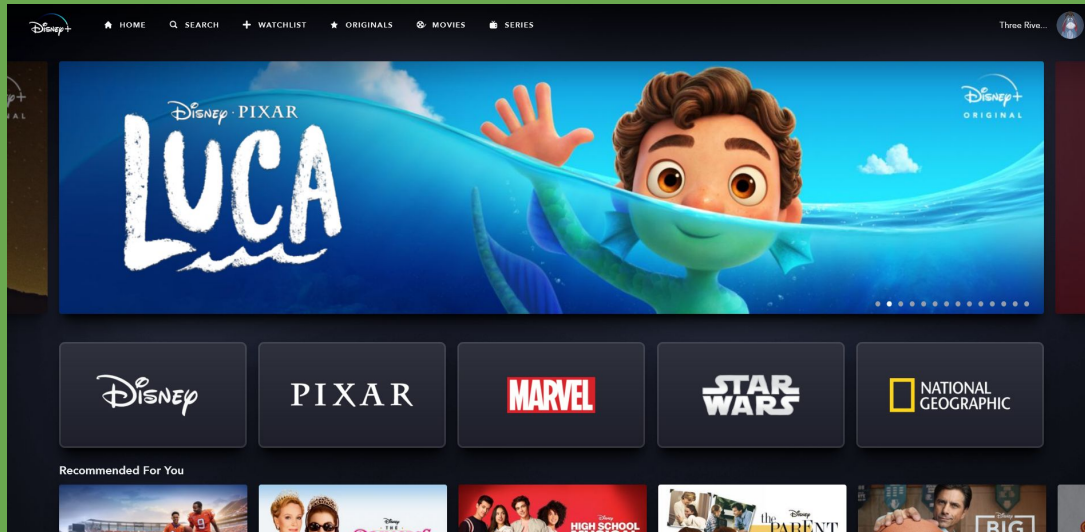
Disney+ HOME SEARCH + WATCHLIST ORIGINALS MOVIES SERIES Three Rive...

Disney · PIXAR
LUCA

Disney+ ORIGINAL

Disney
PIXAR
MARVEL
STAR WARS
NATIONAL GEOGRAPHIC

Recommended For You

HIGH SCHOOL
the PARENT
BIG